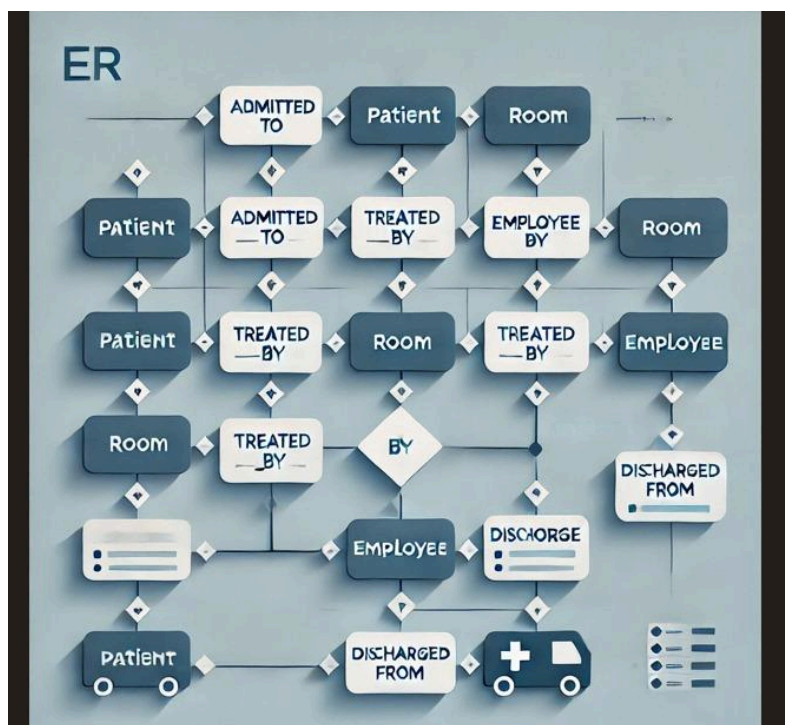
ER

ADMITTED TO

Patient

Room

PATIENT

ADMITTED TO

TREATED BY

EMPLOYEE BY

ROOM

PATIENT

TREATED BY

ROOM

TREATED BY

EMPLOYEE

Room

TREATED BY

BY

DISCHARGED FROM

EMPLOYEE

DISCHORGE

PATIENT

DISCHARGED FROM